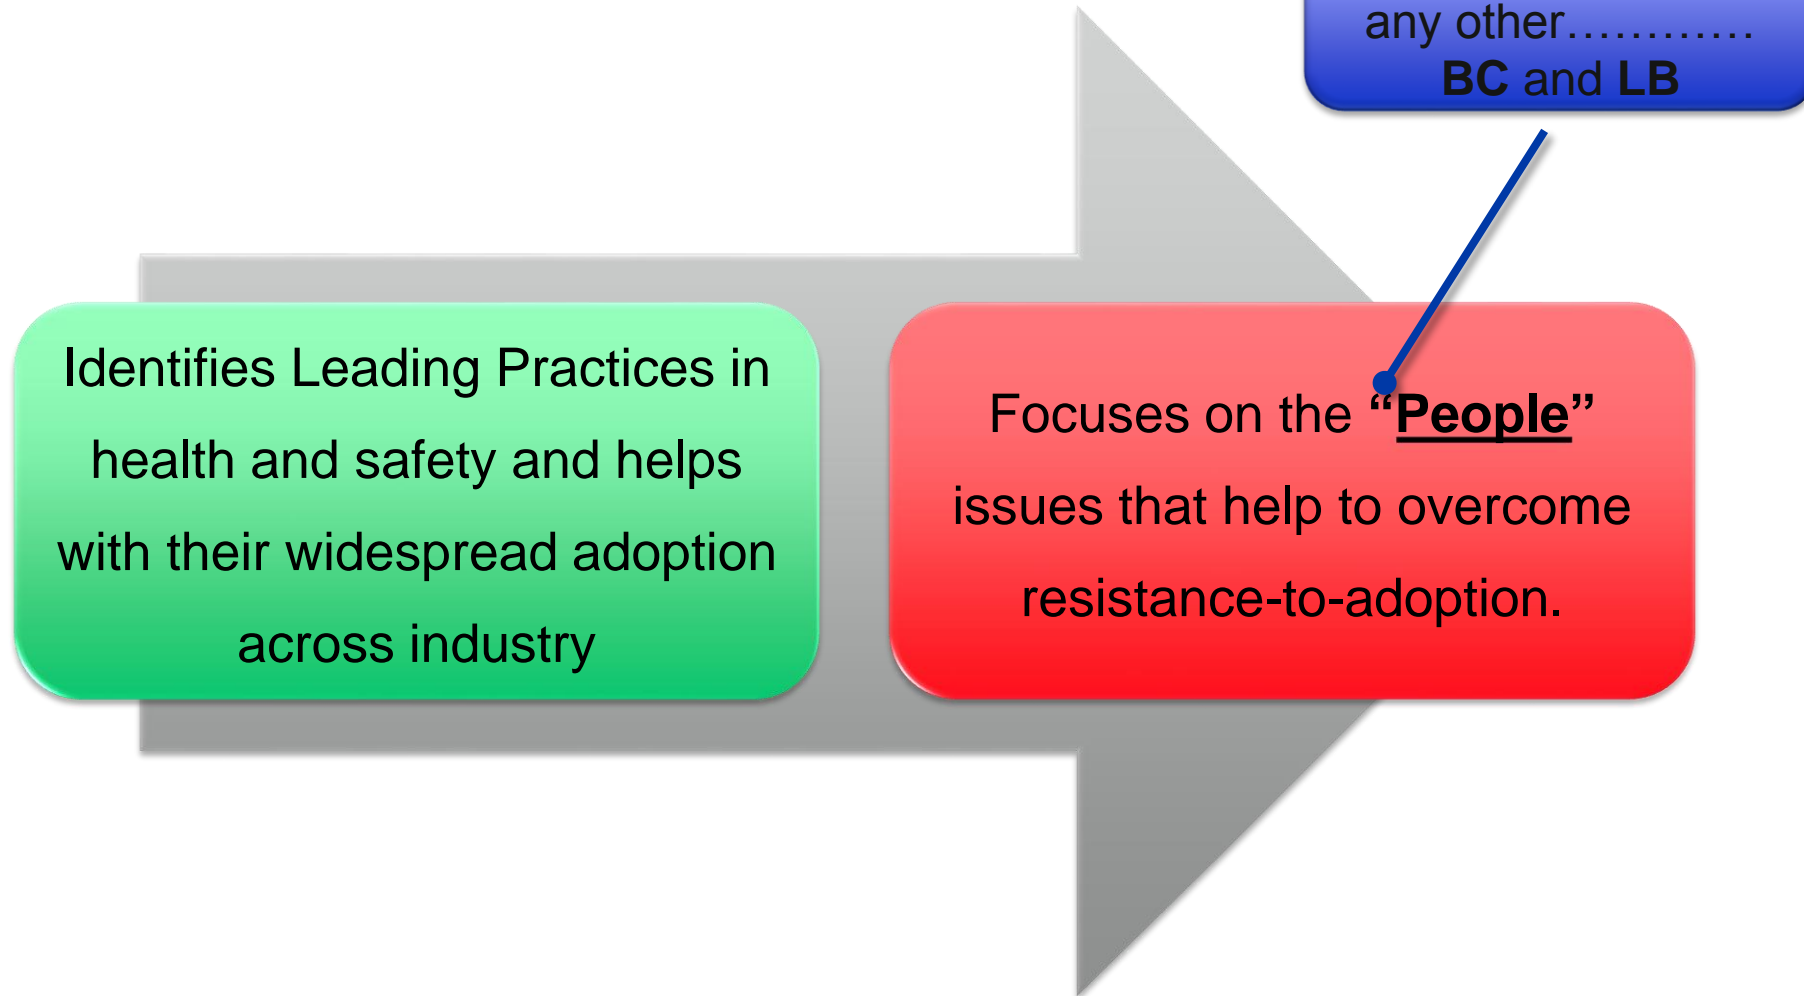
any other…………
BC and LB

Identifies Leading Practices in health and safety and helps with their widespread adoption across industry

Focuses on the "People" issues that help to overcome resistance-to-adoption.